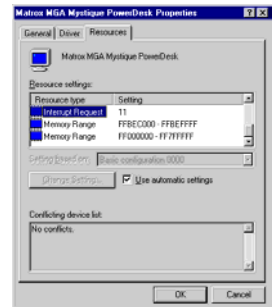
Matrox MGA Mystique PowerDesk Properties

General | Driver | Resources

Matrox MGA Mystique PowerDesk

Resource settings:

| Resource type | Setting |
|---|---|
| Interrupt Request | 11 |
| Memory Range | FFBEC000 - FFBEFFFF |
| Memory Range | FF000000 - FF7FFFFF |

Setting based on: Basic configuration 0000

Change Setting... | Use automatic settings

Conflicting device list:

No conflicts.

OK | Cancel